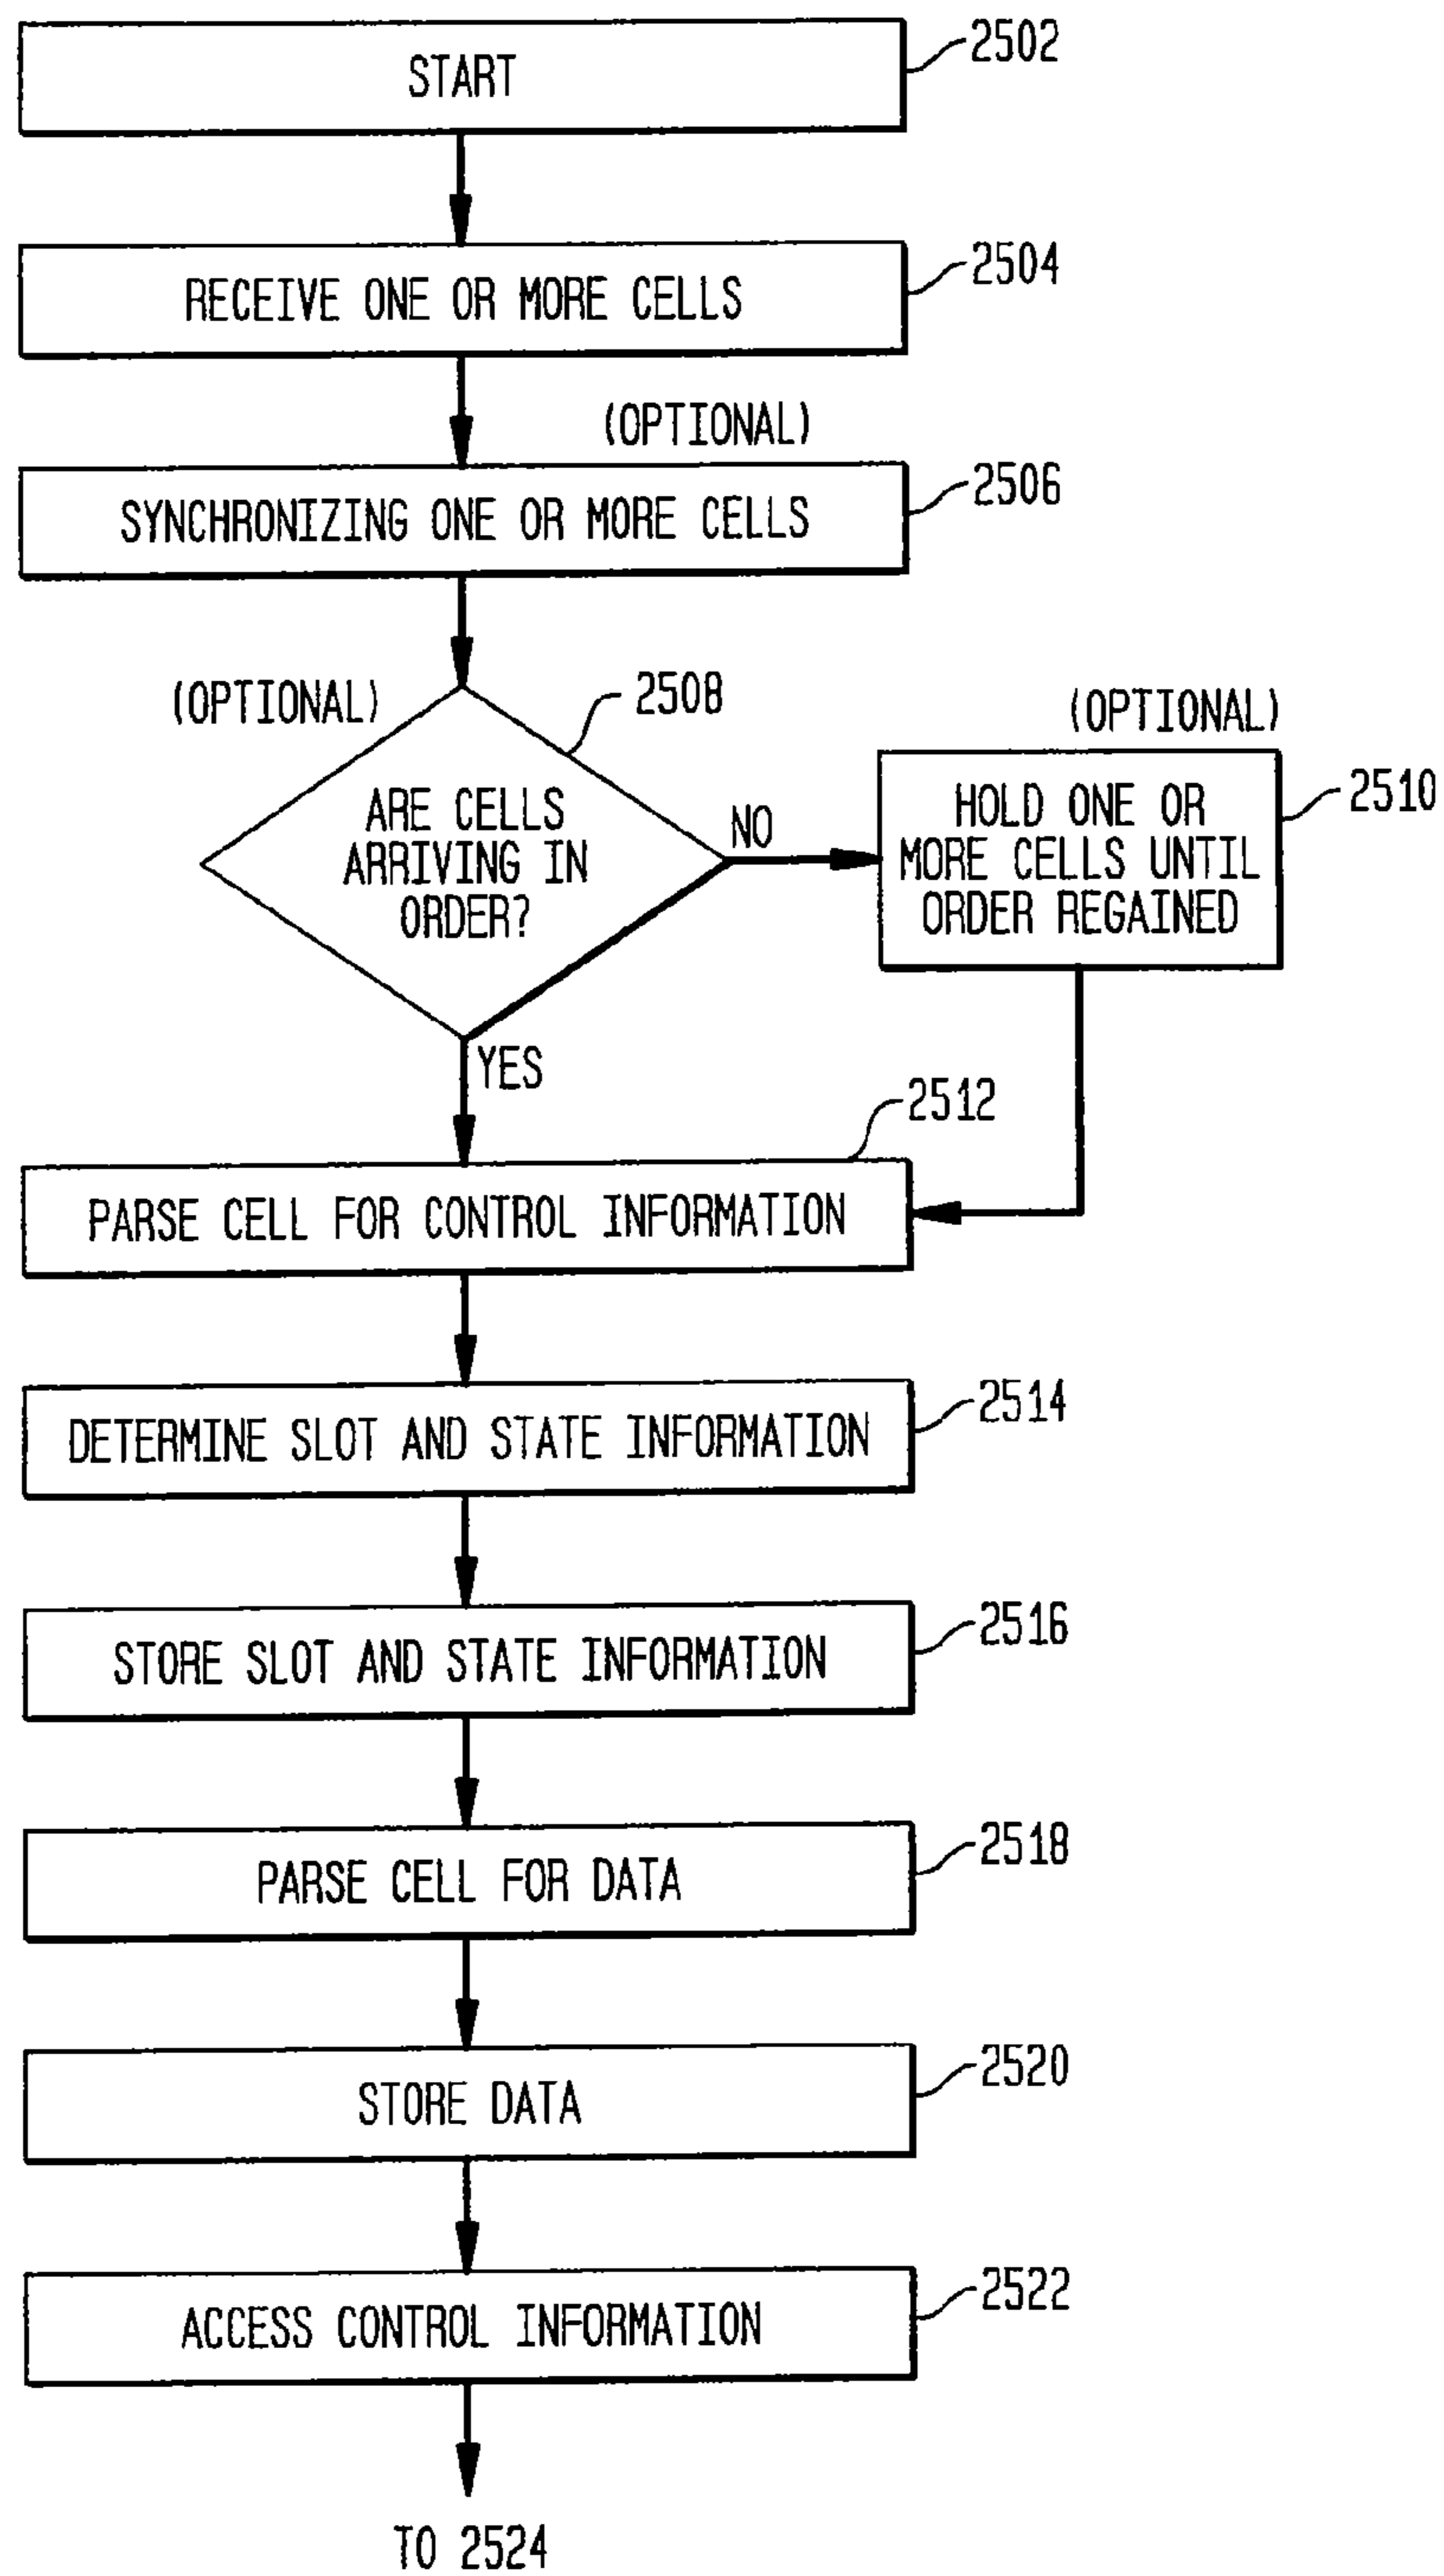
START
2502

RECEIVE ONE OR MORE CELLS
2504

(OPTIONAL)
SYNCHRONIZING ONE OR MORE CELLS
2506

(OPTIONAL)
2508
ARE CELLS ARRIVING IN ORDER?
NO
(OPTIONAL)
HOLD ONE OR MORE CELLS UNTIL ORDER REGAINED
2510
YES

2512
PARSE CELL FOR CONTROL INFORMATION

DETERMINE SLOT AND STATE INFORMATION
2514

STORE SLOT AND STATE INFORMATION
2516

PARSE CELL FOR DATA
2518

STORE DATA
2520

ACCESS CONTROL INFORMATION
2522

TO 2524